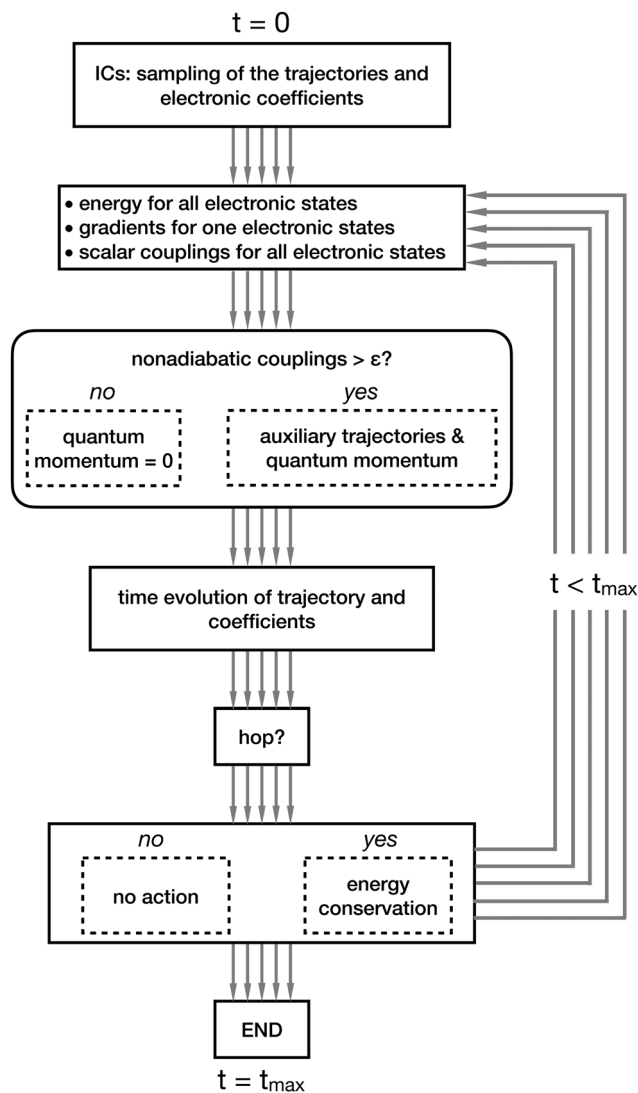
t = 0

ICs: sampling of the trajectories and electronic coefficients

• energy for all electronic states
• gradients for one electronic states
• scalar couplings for all electronic states

nonadiabatic couplings > ε?

*no*

quantum momentum = 0

*yes*

auxiliary trajectories & quantum momentum

time evolution of trajectory and coefficients

$t < t_{max}$

hop?

*no*

no action

*yes*

energy conservation

END

$t = t_{max}$